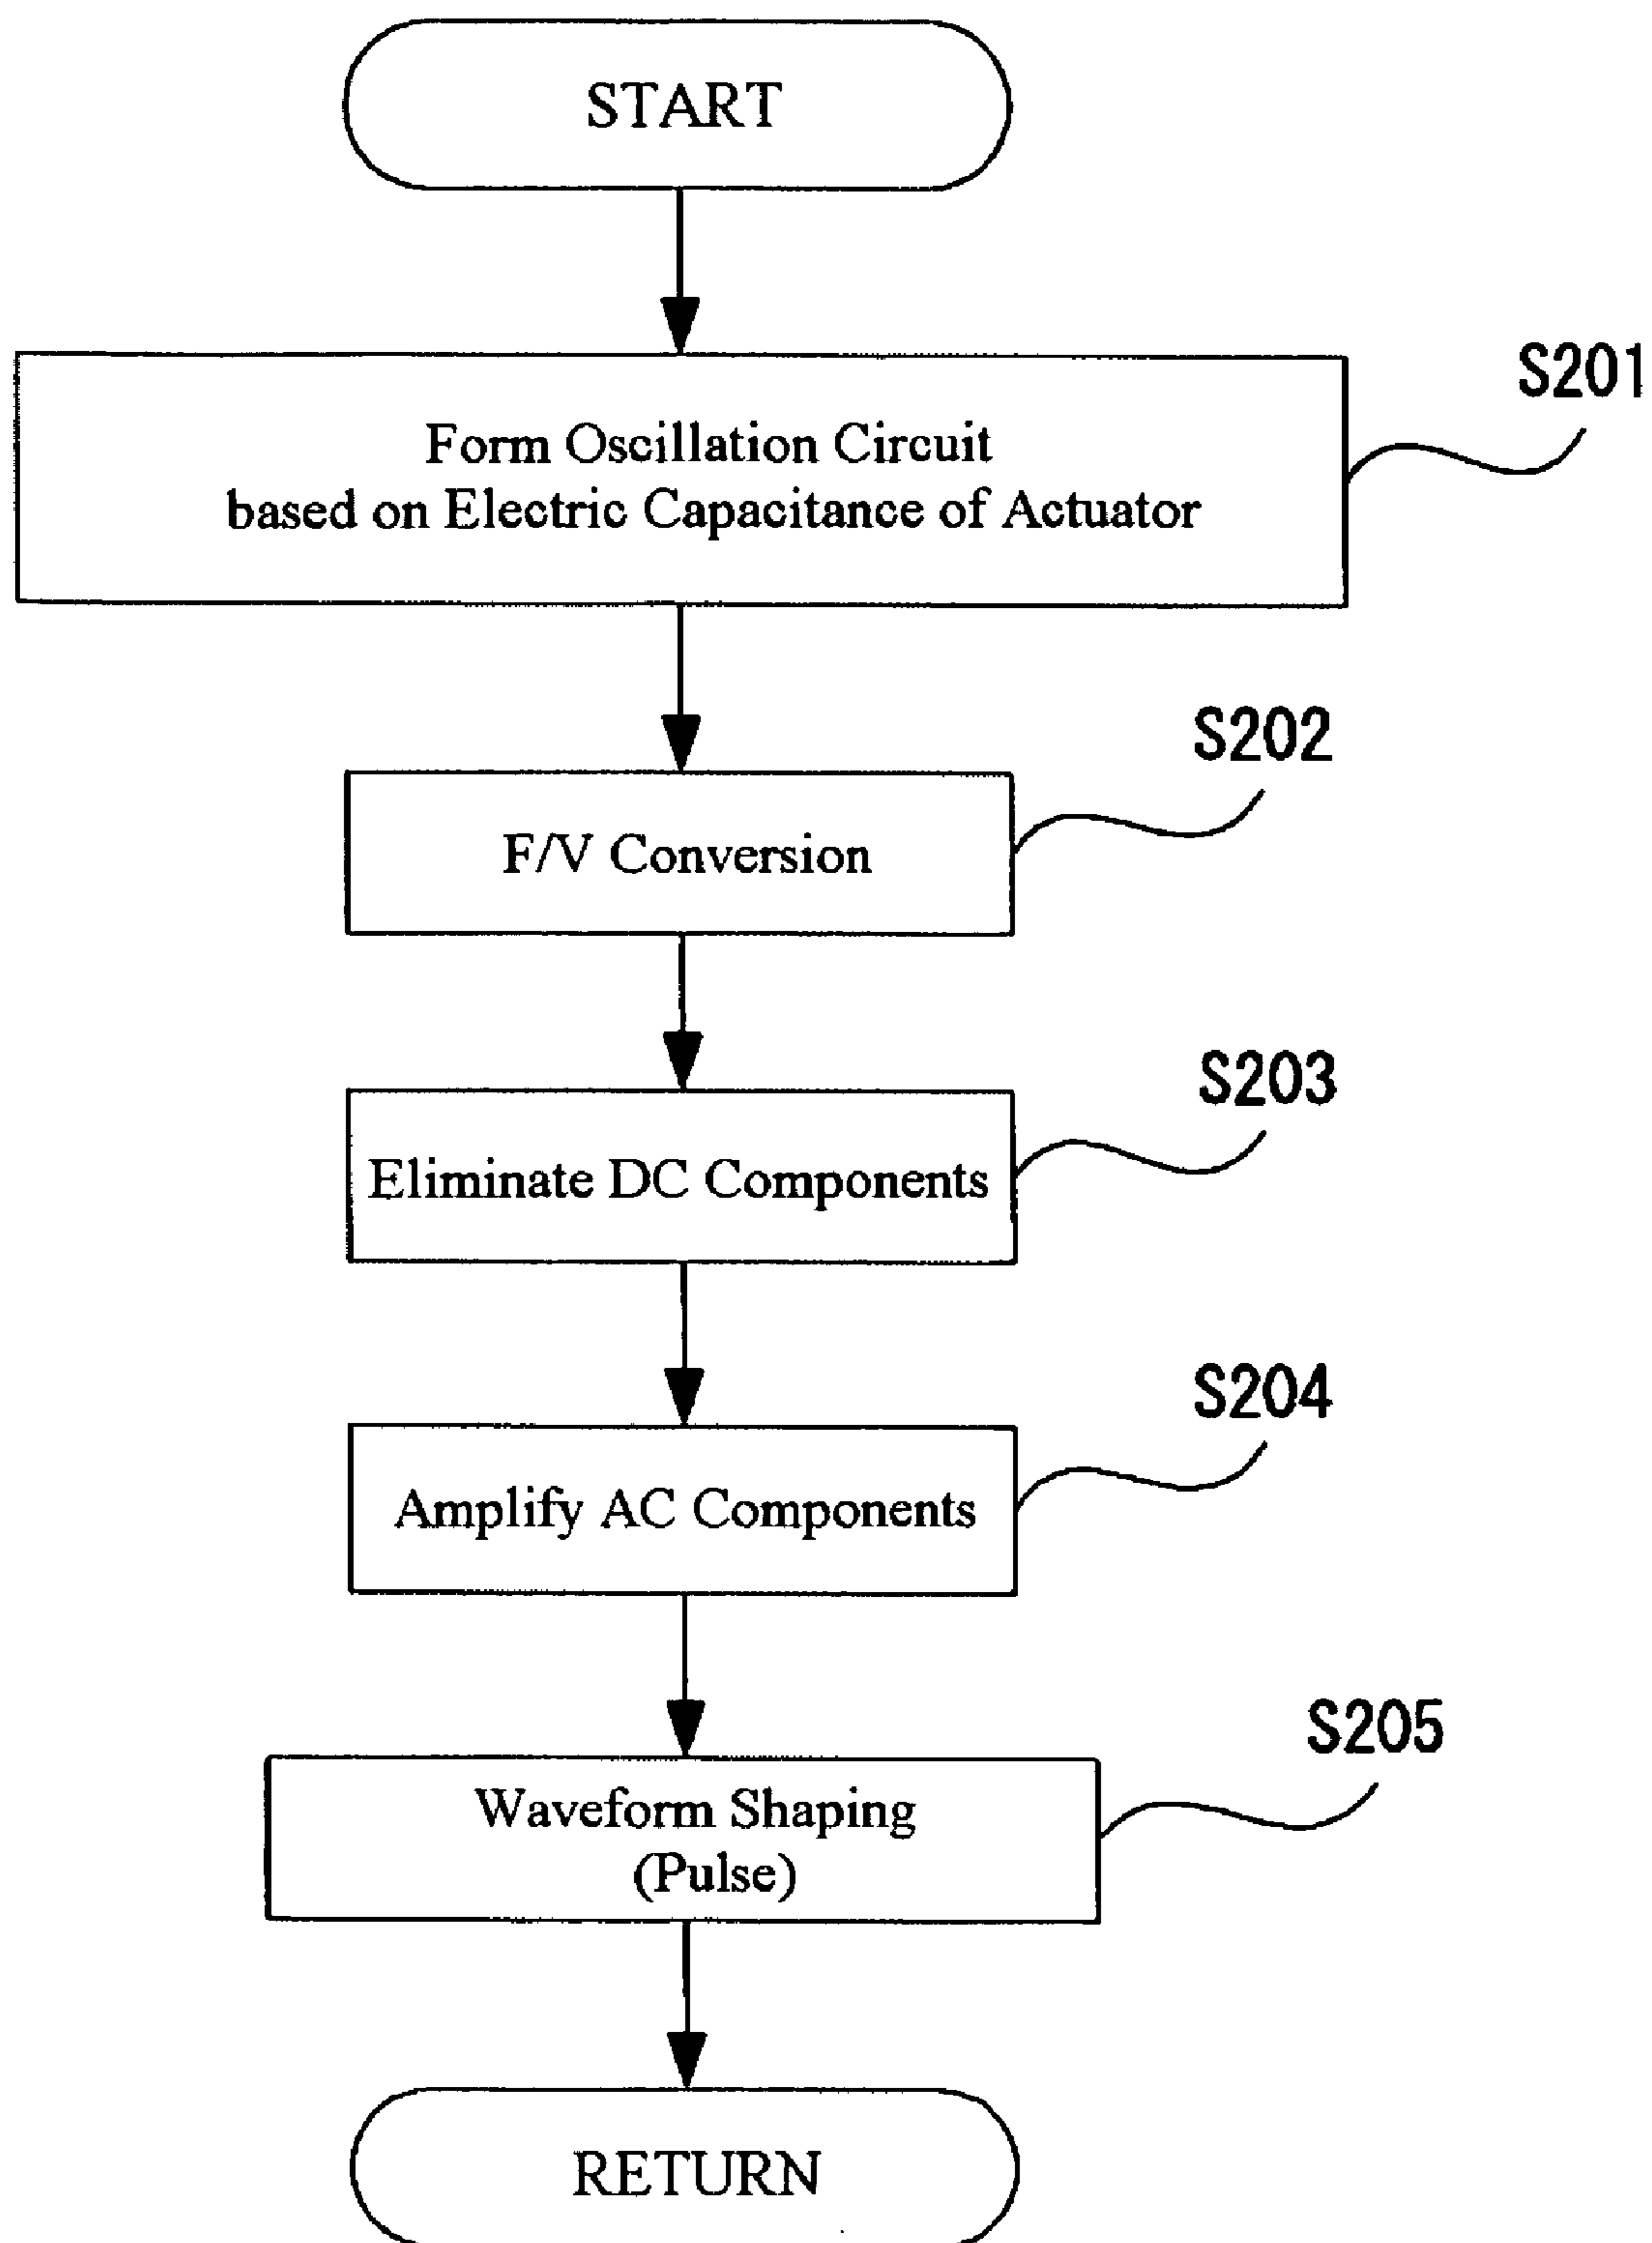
START

S201

Form Oscillation Circuit based on Electric Capacitance of Actuator

S202

F/V Conversion

S203

Eliminate DC Components

S204

Amplify AC Components

S205

Waveform Shaping (Pulse)

RETURN